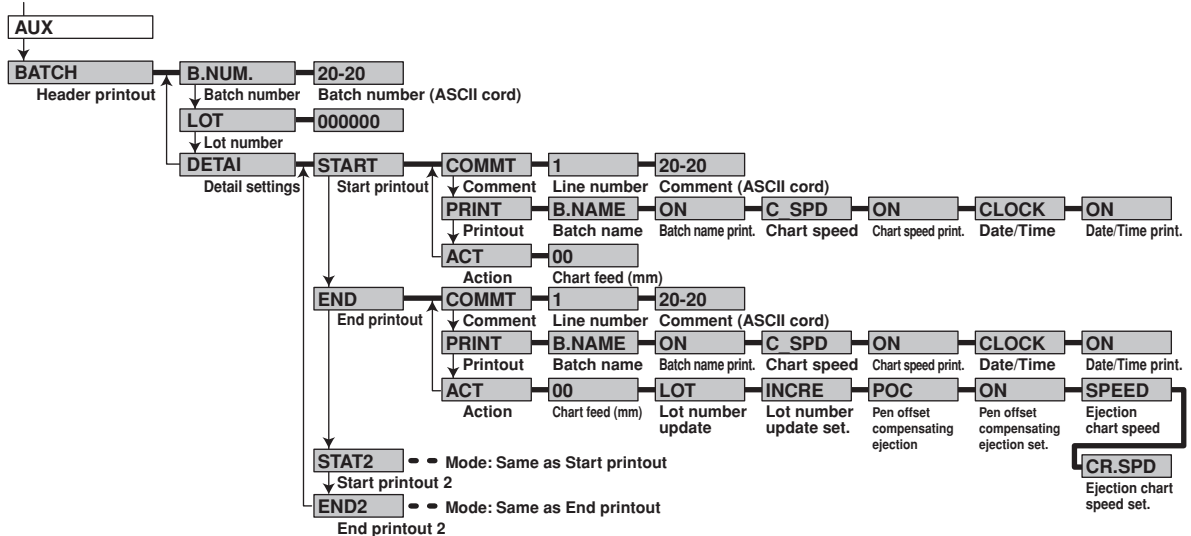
AUX

BATCH
Header printout

B.NUM.
Batch number

20-20
Batch number (ASCII cord)

LOT
Lot number

000000

DETAI
Detail settings

START
Start printout

COMMT
Comment

1
Line number

20-20
Comment (ASCII cord)

PRINT
Printout

B.NAME
Batch name

ON
Batch name print.

C_SPD
Chart speed

ON
Chart speed print.

CLOCK
Date/Time

ON
Date/Time print.

ACT
Action

00
Chart feed (mm)

END
End printout

COMMT
Comment

1
Line number

20-20
Comment (ASCII cord)

PRINT
Printout

B.NAME
Batch name

ON
Batch name print.

C_SPD
Chart speed

ON
Chart speed print.

CLOCK
Date/Time

ON
Date/Time print.

ACT
Action

00
Chart feed (mm)

LOT
Lot number update

INCRE
Lot number update set.

POC
Pen offset compensating ejection

ON
Pen offset compensating ejection set.

SPEED
Ejection chart speed

CR.SPD
Ejection chart speed set.

STAT2
Start printout 2
Mode: Same as Start printout

END2
End printout 2
Mode: Same as End printout